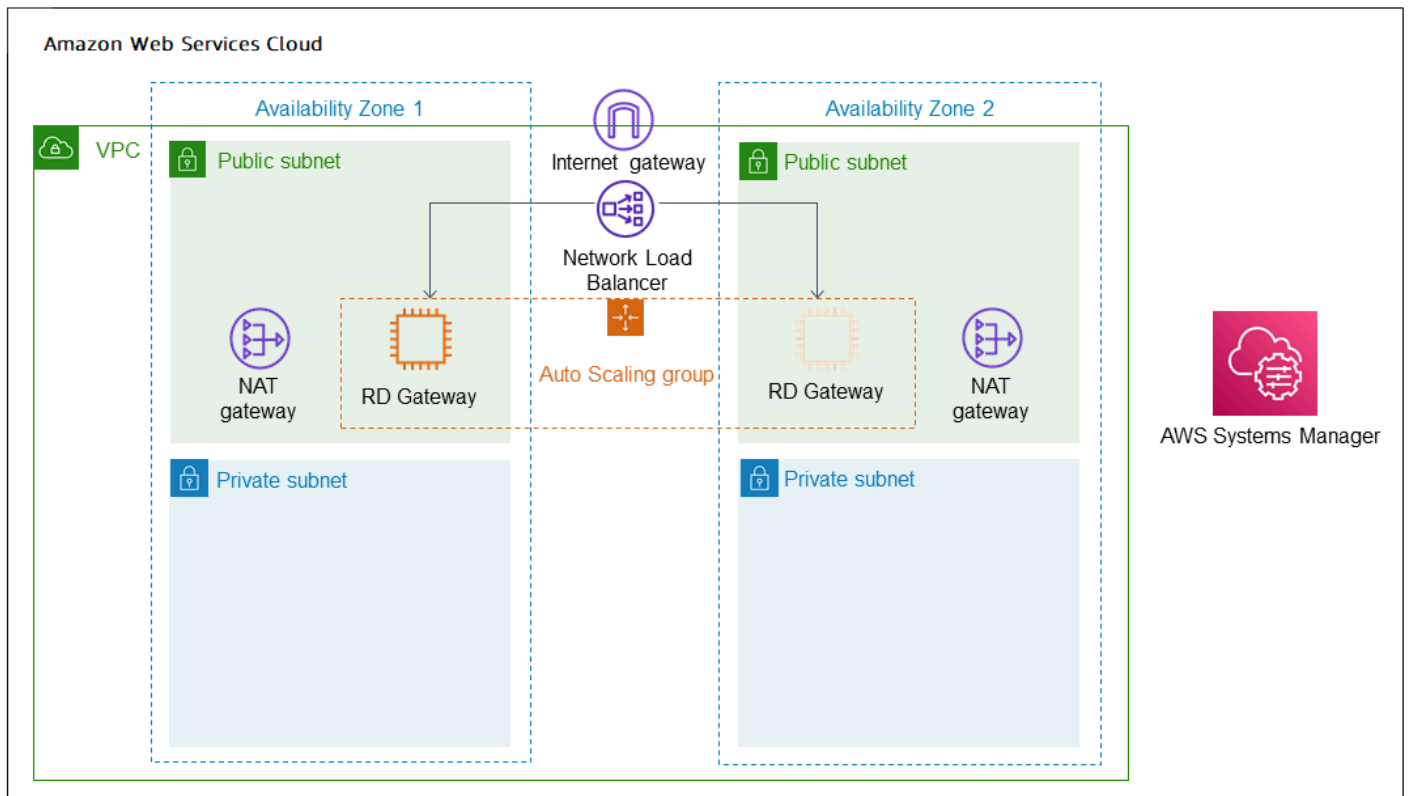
Amazon Web Services Cloud

Availability Zone 1

Availability Zone 2

VPC

Public subnet

Internet gateway

Public subnet

Network Load Balancer

NAT gateway

RD Gateway

Auto Scaling group

RD Gateway

NAT gateway

AWS Systems Manager

Private subnet

Private subnet